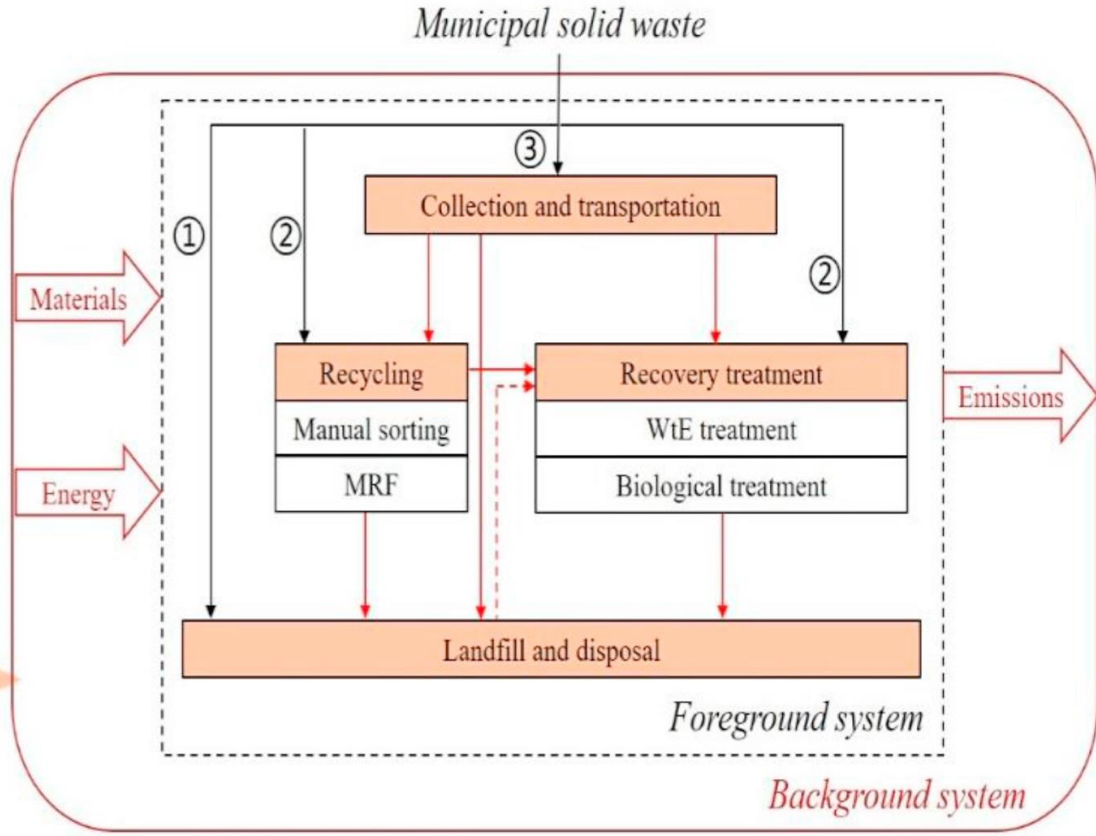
Municipal solid waste

③

Collection and transportation

①

②

②

Materials

Energy

Recycling

Manual sorting

MRF

Recovery treatment

WtE treatment

Biological treatment

Emissions

Landfill and disposal

Foreground system

Background system